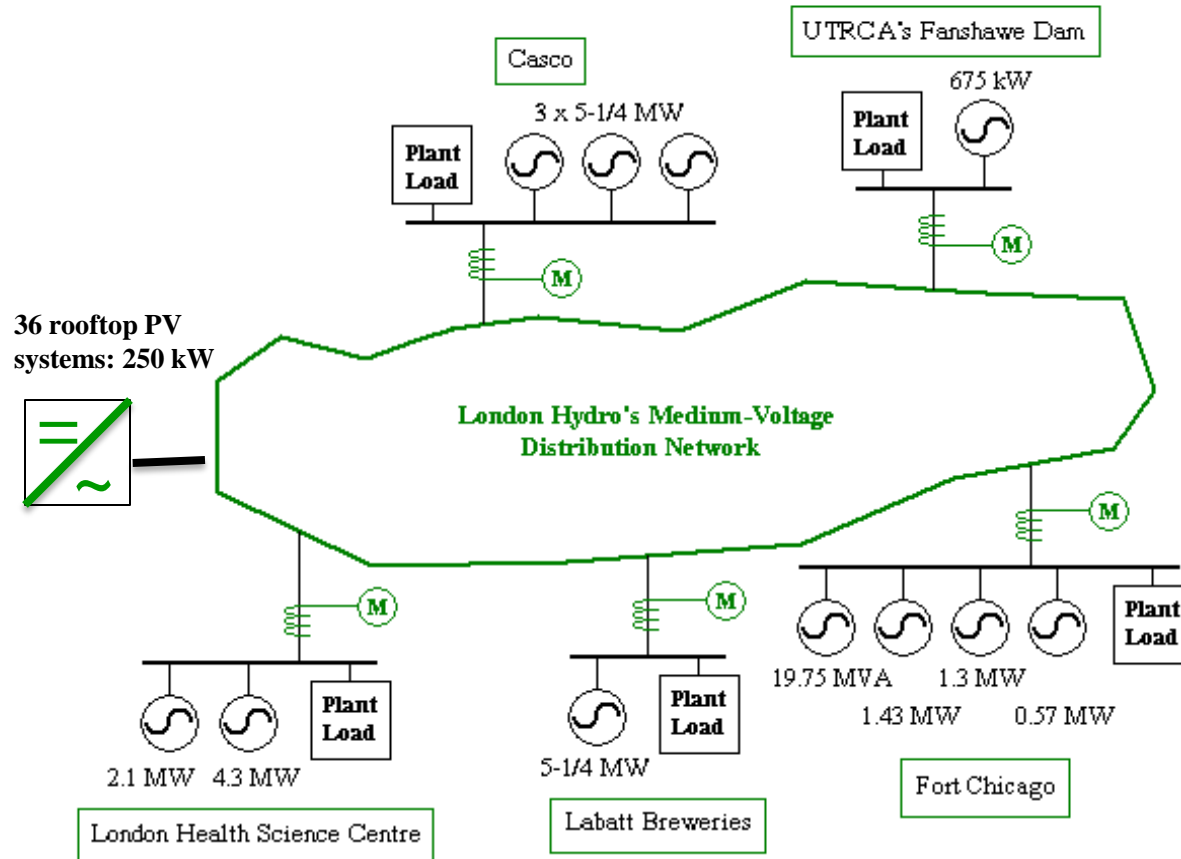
UTRCA's Fanshawe Dam

Casco

675 kW

3 x 5-1/4 MW

Plant Load

Plant Load

M

M

36 rooftop PV systems: 250 kW

London Hydro's Medium-Voltage Distribution Network

=

~

M

M

M

Plant Load

Plant Load

Plant Load

19.75 MVA

1.3 MW

1.43 MW

0.57 MW

2.1 MW

4.3 MW

5-1/4 MW

Fort Chicago

London Health Science Centre

Labatt Breweries